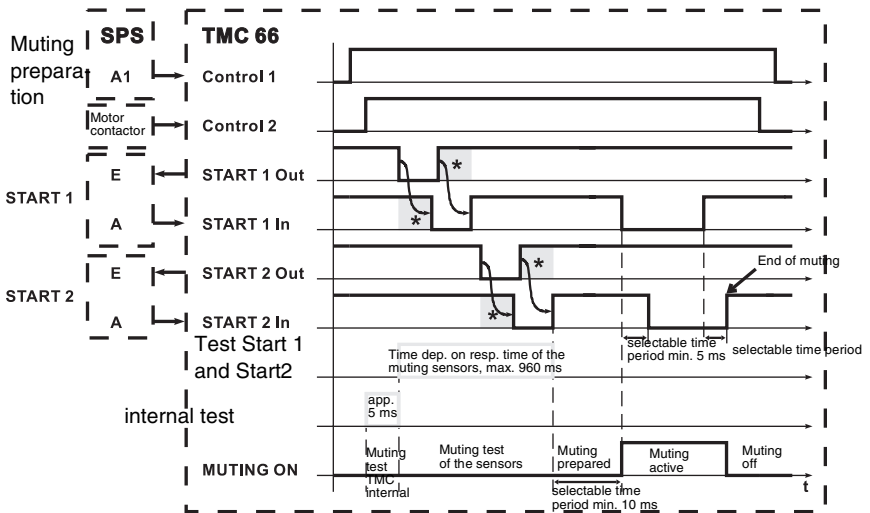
SPS

TMC 66

Muting preparation

A1

Control 1

Motor contactor

Control 2

START 1

E

START 1 Out

A

START 1 In

START 2

E

START 2 Out

A

START 2 In

End of muting

Test Start 1 and Start2

selectable time period min. 5 ms

selectable time period

Time dep. on resp. time of the muting sensors, max. 960 ms

internal test

app. 5 ms

MUTING ON

Muting test TMC internal

Muting test of the sensors

Muting prepared

Muting active

Muting off

selectable time period min. 10 ms

t